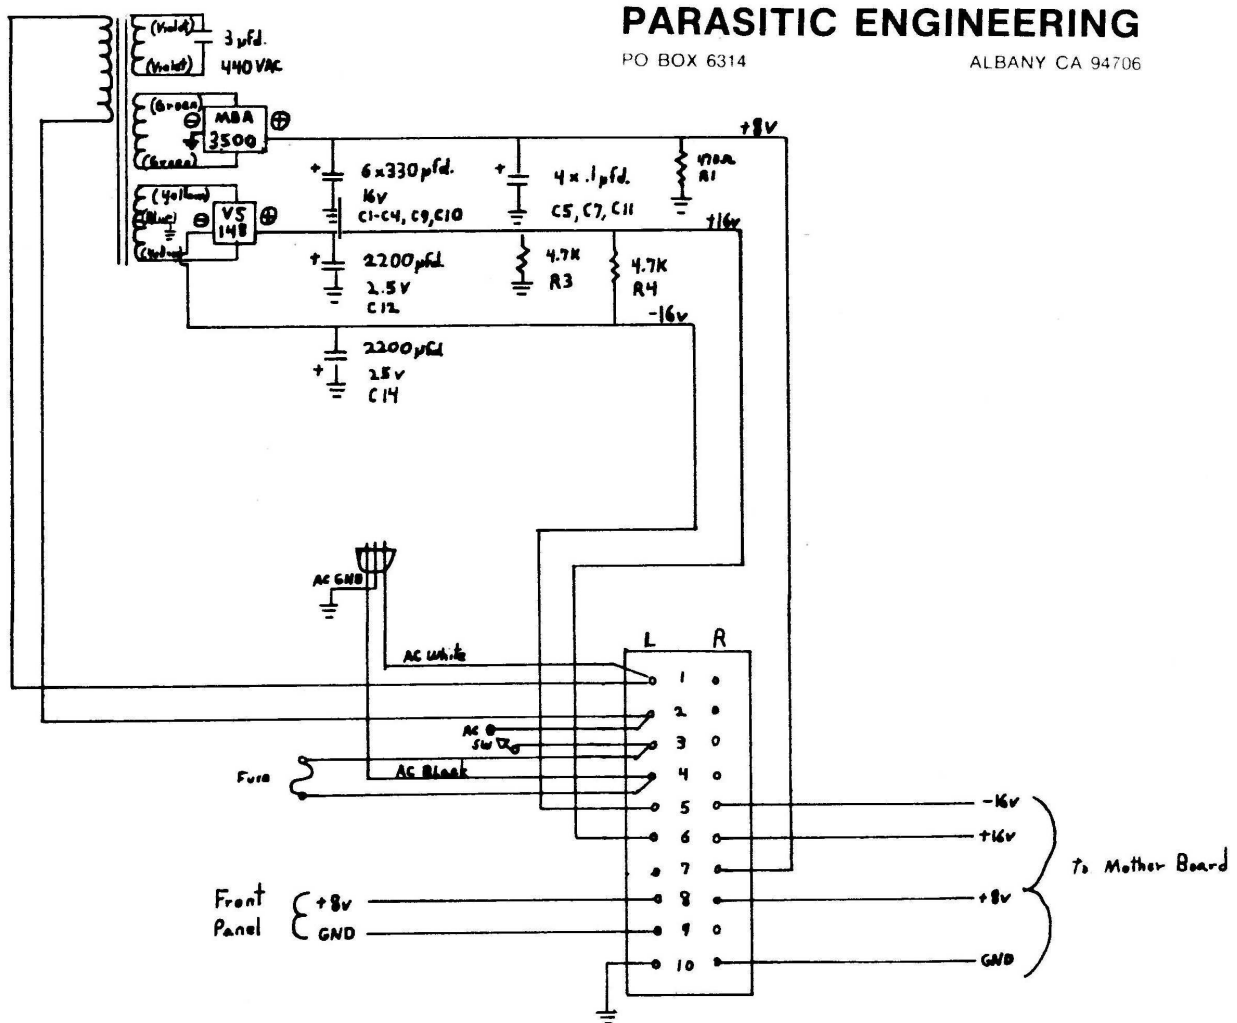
PARASITIC ENGINEERING

PO BOX 6314

ALBANY CA 94706

(Violet)
(Violet)
3 μfd.
440 VAC

(Green)
(Green)
MBA
3500

(Yellow)
(Blue)
(Yellow)
VS
148

+8v

6 x 330 μfd.
16v
C1-C4, C9, C10

4 x .1 μfd.
C5, C7, C11

470Ω
R1

+16v

2200 μfd.
2.5v
C12

4.7K
R3

4.7K
R4

-16v

2200 μfd
25v
C14

AC GND

AC White

AC
SW

AC Black

Fuse

L R

1
2
3
4
5
6
7
8
9
10

-16v
+16v
+8v
GND

To Mother Board

Front Panel
+8v
GND